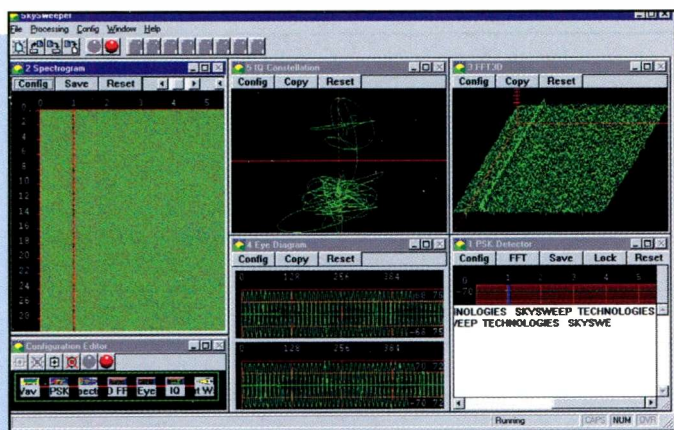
Skysweeper
File Processing Config Window Help

2 Spectrogram
Config Save Reset
0 1 2 3 4 5
2
4
6
8
10
12
14
16
18
20
22
24
26
28
30

5 IQ Constellation
Config Copy Reset

3 FFT3D
Config Copy Reset

4 Eye Diagram
Config Copy Reset
0 128 256 384
0 128 256 384

1 PSK Detector
Config FFT Save Lock Reset
0 1 2 3 4 5
-70
NOLOGIES SKYSWEEP TECHNOLOGIES
VEEP TECHNOLOGIES SKYSWE

Configuration Editor
Wav PSK Spect 3D FF Eye IQ 1 W

Running CAPS NUM OVR